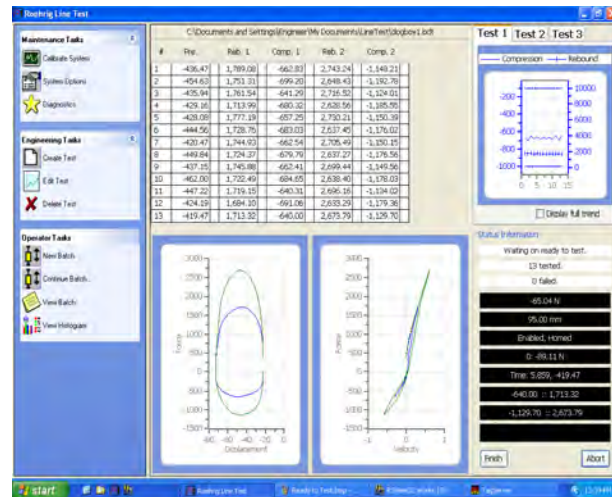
Roehrig Line Test

Maintenance Tasks
Calibrate System
System Options
Diagnostics

Engineering Tasks
Create Test
Edit Test
Delete Test

Operator Tasks
New Batch
Continue Batch
View Batch
View Histogram

C:\Documents and Settings\Engineer\My Documents\LineTest\dogboy1.bdf

| # | Pre. | Reb. 1 | Comp. 1 | Reb. 2 | Comp. 2 |
|---|---|---|---|---|---|
| 1 | -436.47 | 1,789.08 | -662.83 | 2,743.24 | -1,149.21 |
| 2 | -454.63 | 1,751.31 | -699.20 | 2,648.43 | -1,192.78 |
| 3 | -435.94 | 1,761.54 | -641.29 | 2,716.52 | -1,124.01 |
| 4 | -429.16 | 1,713.99 | -680.32 | 2,628.56 | -1,185.55 |
| 5 | -428.08 | 1,777.19 | -657.25 | 2,710.21 | -1,150.39 |
| 6 | -444.56 | 1,728.76 | -683.03 | 2,637.45 | -1,176.02 |
| 7 | -420.47 | 1,744.93 | -662.54 | 2,705.49 | -1,150.15 |
| 8 | -449.84 | 1,724.37 | -679.79 | 2,637.27 | -1,178.56 |
| 9 | -437.15 | 1,745.88 | -662.41 | 2,699.44 | -1,149.56 |
| 10 | -462.00 | 1,722.49 | -684.65 | 2,638.40 | -1,178.03 |
| 11 | -447.22 | 1,719.15 | -640.31 | 2,696.16 | -1,104.02 |
| 12 | -424.19 | 1,684.10 | -691.06 | 2,633.29 | -1,179.36 |
| 13 | -419.47 | 1,713.32 | -640.00 | 2,673.79 | -1,129.70 |

3000
2500
2000
1500
1000
500
0
-500
-1000
-1500
Force
-60 -40 -20 0
Displacement

3000
2500
2000
1500
1000
500
0
-500
-1000
-1500
Force
-1 0 1
Velocity

Test 1 Test 2 Test 3
Compression Rebound
-200
-400
-600
-800
-1000
10000
8000
6000
4000
2000
0
0 5 10 15
Display full trend

Status Information
Waiting on ready to test...
13 tested.
0 failed.
-65.04 N
95.00 mm
Enabled, Homed
0 : -89.11 N
Time: 5.859, -419.47
-640.00 :: 1,713.32
-1,129.70 :: 2,673.79

Finish
Abort

start
Roehrig Line Test
Ready to Test.bmp
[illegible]
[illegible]